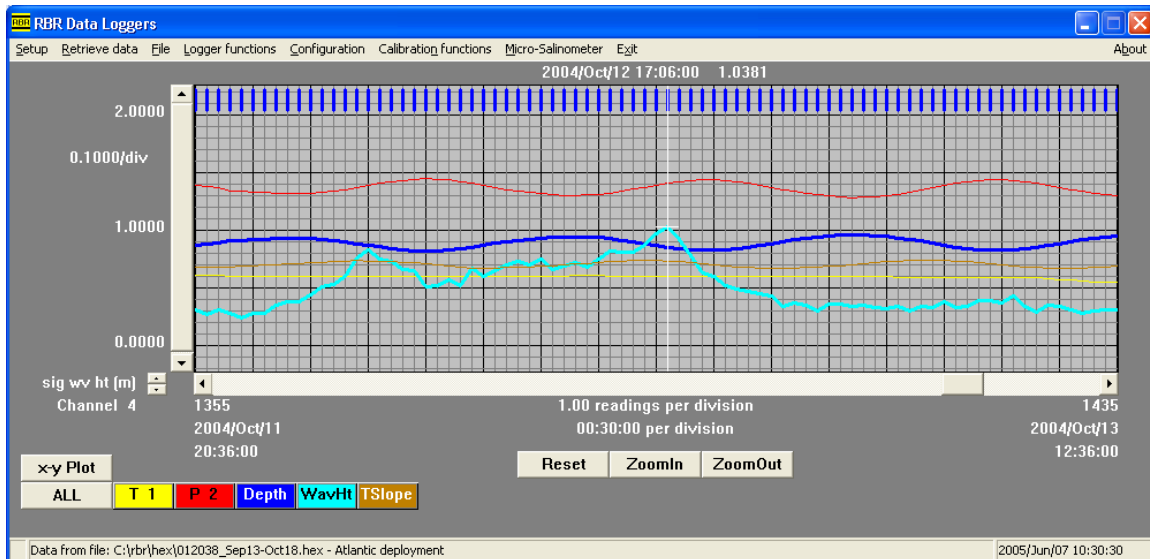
RBR RBR Data Loggers

Setup Retrieve data File Logger functions Configuration Calibration functions Micro-Salinometer Exit About

2004/Oct/12 17:06:00 1.0381

2.0000

0.1000/div

1.0000

0.0000

sig wv ht (m)

Channel 4

1355

1.00 readings per division

1435

2004/Oct/11

00:30:00 per division

2004/Oct/13

20:36:00

12:36:00

x-y Plot

ALL

T 1

P 2

Depth

WavHt

TSlope

Reset

ZoomIn

ZoomOut

Data from file: C:\rbr\hex\012038_Sep13-Oct18.hex - Atlantic deployment

2005/Jun/07 10:30:30